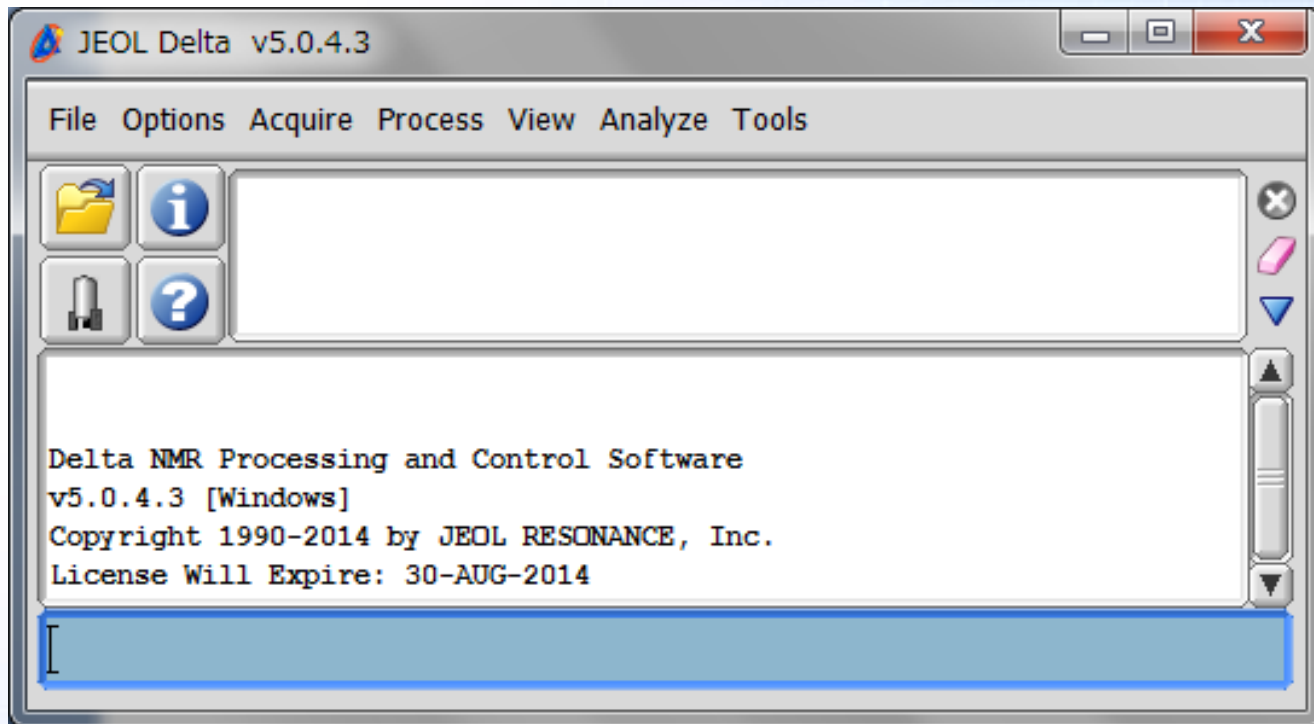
JEOL Delta v5.0.4.3

File Options Acquire Process View Analyze Tools

Delta NMR Processing and Control Software
v5.0.4.3 [Windows]
Copyright 1990-2014 by JEOL RESONANCE, Inc.
License Will Expire: 30-AUG-2014